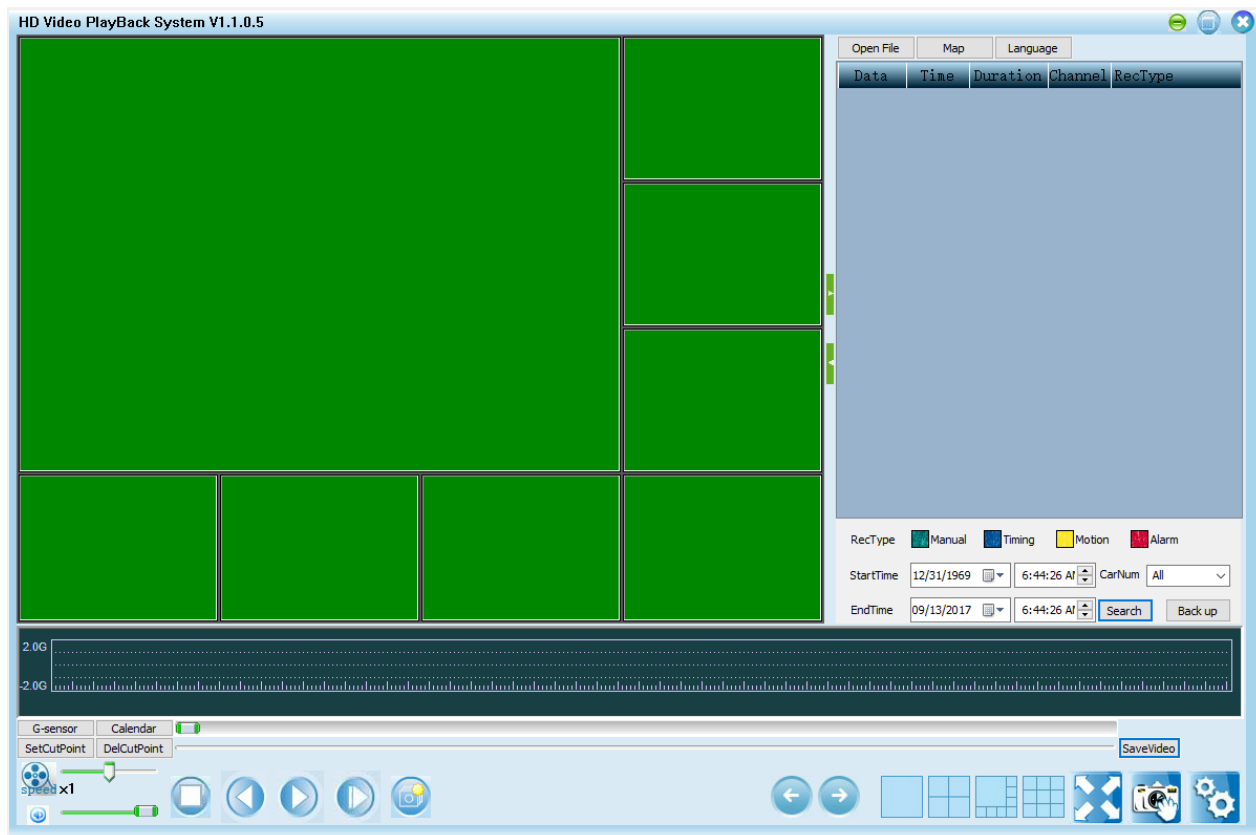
HD Video PlayBack System V1.1.0.5

Open File | Map | Language

| Data | Time | Duration | Channel | RecType |
|---|---|---|---|---|

RecType Manual Timing Motion Alarm

StartTime 12/31/1969 6:44:26 AM CarNum All

EndTime 09/13/2017 6:44:26 AM Search Back up

2.0G
-2.0G

G-sensor Calendar
SetCutPoint DelCutPoint SaveVideo

speed x1